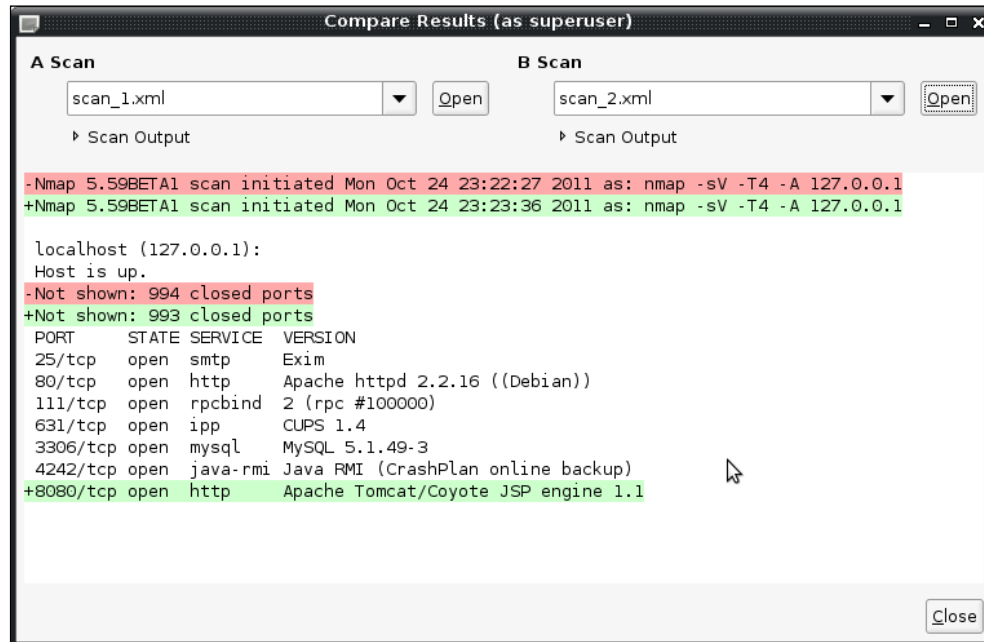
Compare Results (as superuser)

A Scan

scan_1.xml

Open

Scan Output

B Scan

scan_2.xml

Open

Scan Output

-Nmap 5.59BETA1 scan initiated Mon Oct 24 23:22:27 2011 as: nmap -sV -T4 -A 127.0.0.1
+Nmap 5.59BETA1 scan initiated Mon Oct 24 23:23:36 2011 as: nmap -sV -T4 -A 127.0.0.1

localhost (127.0.0.1):
Host is up.
-Not shown: 994 closed ports
+Not shown: 993 closed ports

| PORT | STATE | SERVICE | VERSION |
|---|---|---|---|
| 25/tcp | open | smtp | Exim |
| 80/tcp | open | http | Apache httpd 2.2.16 ((Debian)) |
| 111/tcp | open | rpcbind | 2 (rpc #100000) |
| 631/tcp | open | ipp | CUPS 1.4 |
| 3306/tcp | open | mysql | MySQL 5.1.49-3 |
| 4242/tcp | open | java-rmi | Java RMI (CrashPlan online backup) |
| +8080/tcp | open | http | Apache Tomcat/Coyote JSP engine 1.1 |

Close